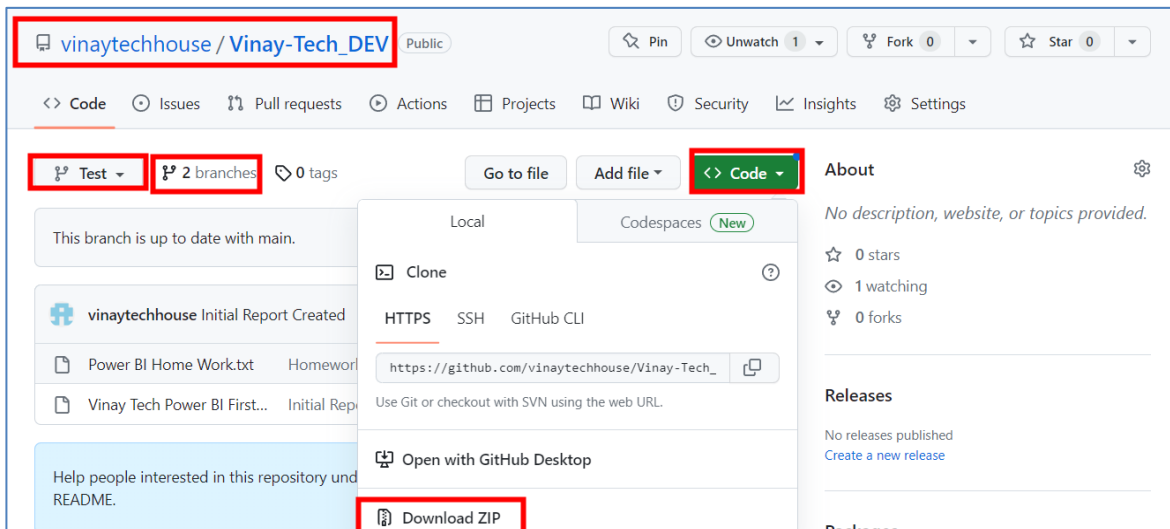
vinaytechhouse / Vinay-Tech_DEV Public

Pin Unwatch 1 Fork 0 Star 0

Code Issues Pull requests Actions Projects Wiki Security Insights Settings

Test 2 branches 0 tags Go to file Add file Code

This branch is up to date with main.

vinaytechhouse Initial Report Created

Power BI Home Work.txt Homework

Vinay Tech Power BI First... Initial Rep

Help people interested in this repository und README.

Local Codespaces New

Clone

HTTPS SSH GitHub CLI

https://github.com/vinaytechhouse/Vinay-Tech_

Use Git or checkout with SVN using the web URL.

Open with GitHub Desktop

Download ZIP

About

No description, website, or topics provided.

0 stars

1 watching

0 forks

Releases

No releases published

Create a new release